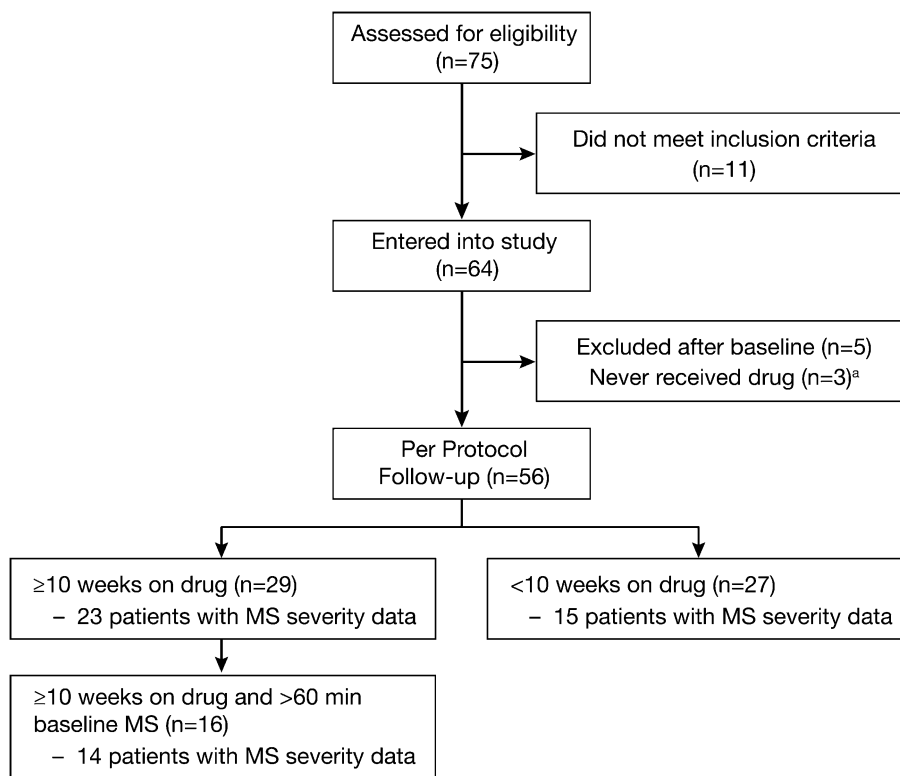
Assessed for eligibility (n=75)

Did not meet inclusion criteria (n=11)

Entered into study (n=64)

Excluded after baseline (n=5)
Never received drug (n=3)$^a$

Per Protocol Follow-up (n=56)

≥10 weeks on drug (n=29)
– 23 patients with MS severity data

<10 weeks on drug (n=27)
– 15 patients with MS severity data

≥10 weeks on drug and >60 min baseline MS (n=16)
– 14 patients with MS severity data